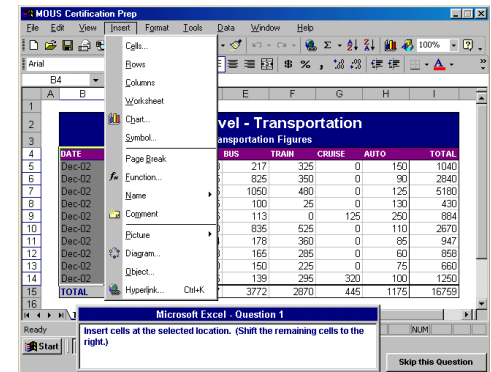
MOUS Certification Prep

File Edit View Insert Format Tools Data Window Help

Cells...
Rows
Columns
Worksheet
Chart...
Symbol...
Page Break
Function...
Name
Comment
Picture
Diagram...
Object...
Hyperlink... Ctrl+K

Arial
B4
100%

xcel - Transportation
ansportation Figures

| | A | B | | E | F | G | H | I |
|---|---|---|---|---|---|---|---|---|
| 1 | | | | | | | | |
| 2 | | | | | | | | |
| 3 | | | | | | | | |
| 4 | | DATE | | BUS | TRAIN | CRUISE | AUTO | TOTAL |
| 5 | | Dec-02 | | 217 | 325 | 0 | 150 | 1040 |
| 6 | | Dec-02 | | 825 | 350 | 0 | 90 | 2840 |
| 7 | | Dec-02 | | 1050 | 480 | 0 | 125 | 5180 |
| 8 | | Dec-02 | | 100 | 25 | 0 | 130 | 430 |
| 9 | | Dec-02 | | 113 | 0 | 125 | 250 | 884 |
| 10 | | Dec-02 | | 835 | 525 | 0 | 110 | 2670 |
| 11 | | Dec-02 | | 178 | 360 | 0 | 85 | 947 |
| 12 | | Dec-02 | | 165 | 285 | 0 | 60 | 858 |
| 13 | | Dec-02 | | 150 | 225 | 0 | 75 | 660 |
| 14 | | Dec-02 | | 139 | 295 | 320 | 100 | 1250 |
| 15 | | TOTAL | | 3772 | 2870 | 445 | 1175 | 16759 |
| 16 | | | | | | | | |

Microsoft Excel - Question 1
Insert cells at the selected location. (Shift the remaining cells to the right.)

Ready
NUM
Start
Skip this Question